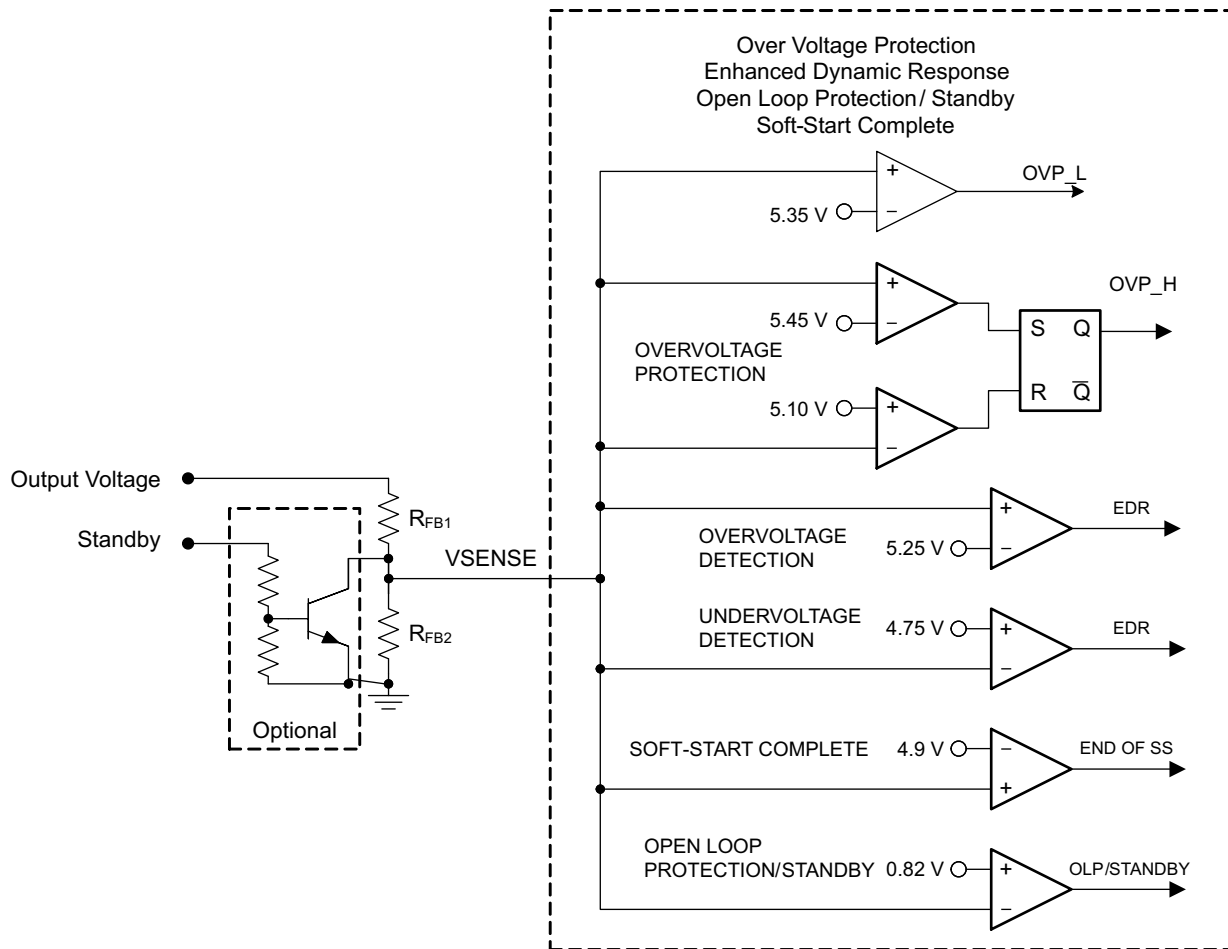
Over Voltage Protection
Enhanced Dynamic Response
Open Loop Protection/ Standby
Soft-Start Complete

+
−
OVP_L
5.35 V

+
−
5.45 V
S Q
OVP_H

OVERVOLTAGE PROTECTION

+
−
5.10 V
R $\overline{Q}$

Output Voltage
Standby
$R_{FB1}$
VSENSE
$R_{FB2}$
Optional

+
−
EDR
OVERVOLTAGE DETECTION
5.25 V

UNDERVOLTAGE DETECTION
4.75 V
+
−
EDR

SOFT-START COMPLETE
4.9 V
−
+
END OF SS

OPEN LOOP PROTECTION/STANDBY
0.82 V
+
−
OLP/STANDBY